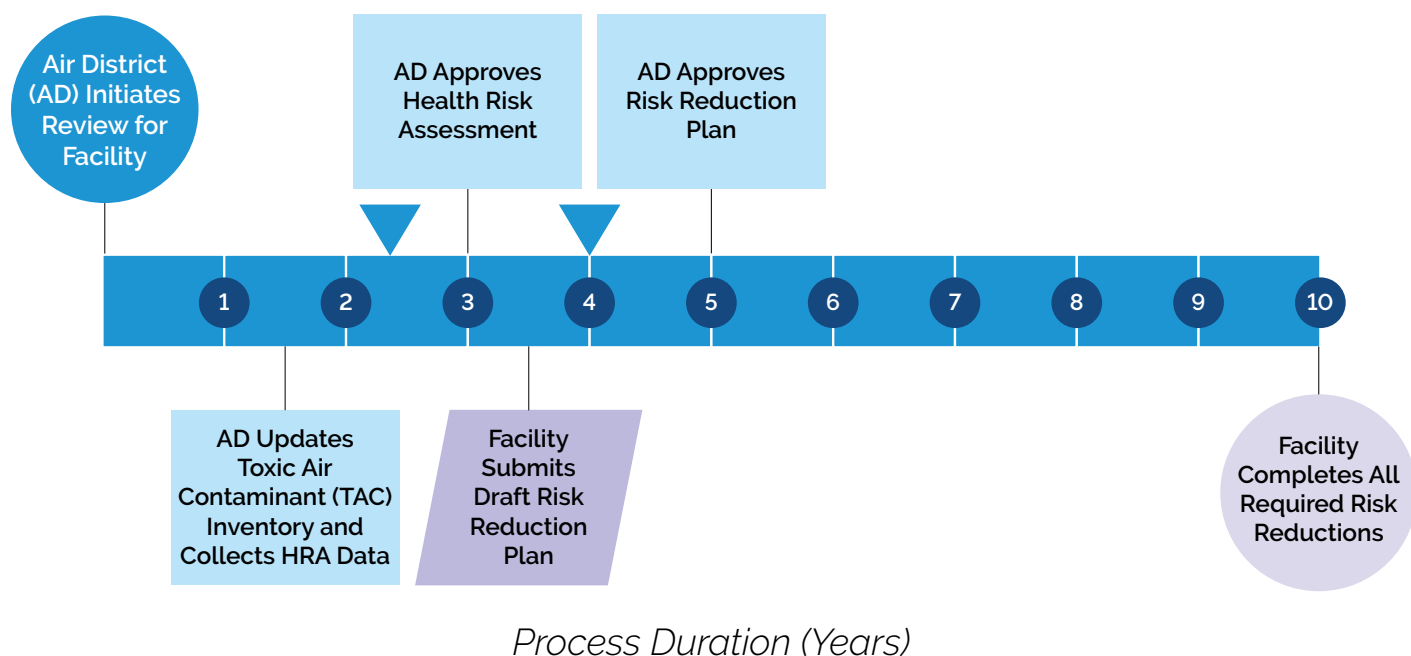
Air District (AD) Initiates Review for Facility

AD Approves Health Risk Assessment

AD Approves Risk Reduction Plan

1 2 3 4 5 6 7 8 9 10

AD Updates Toxic Air Contaminant (TAC) Inventory and Collects HRA Data

Facility Submits Draft Risk Reduction Plan

Facility Completes All Required Risk Reductions

Process Duration (Years)